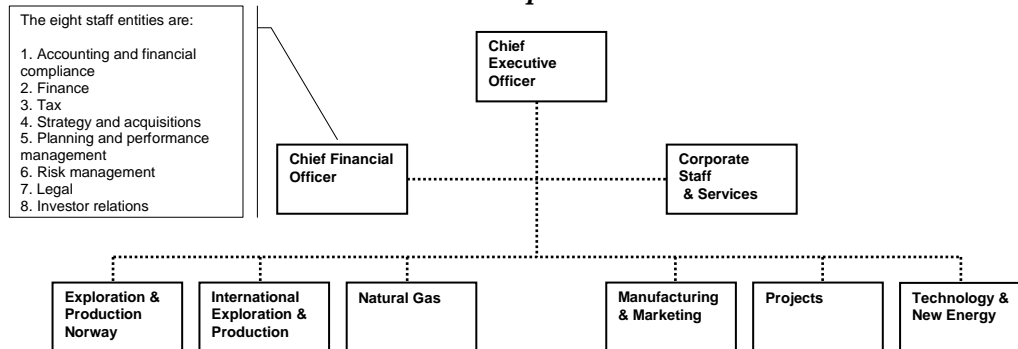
The eight staff entities are:

1. Accounting and financial compliance
2. Finance
3. Tax
4. Strategy and acquisitions
5. Planning and performance management
6. Risk management
7. Legal
8. Investor relations

Chief Executive Officer

Chief Financial Officer

Corporate Staff & Services

Exploration & Production Norway

International Exploration & Production

Natural Gas

Manufacturing & Marketing

Projects

Technology & New Energy